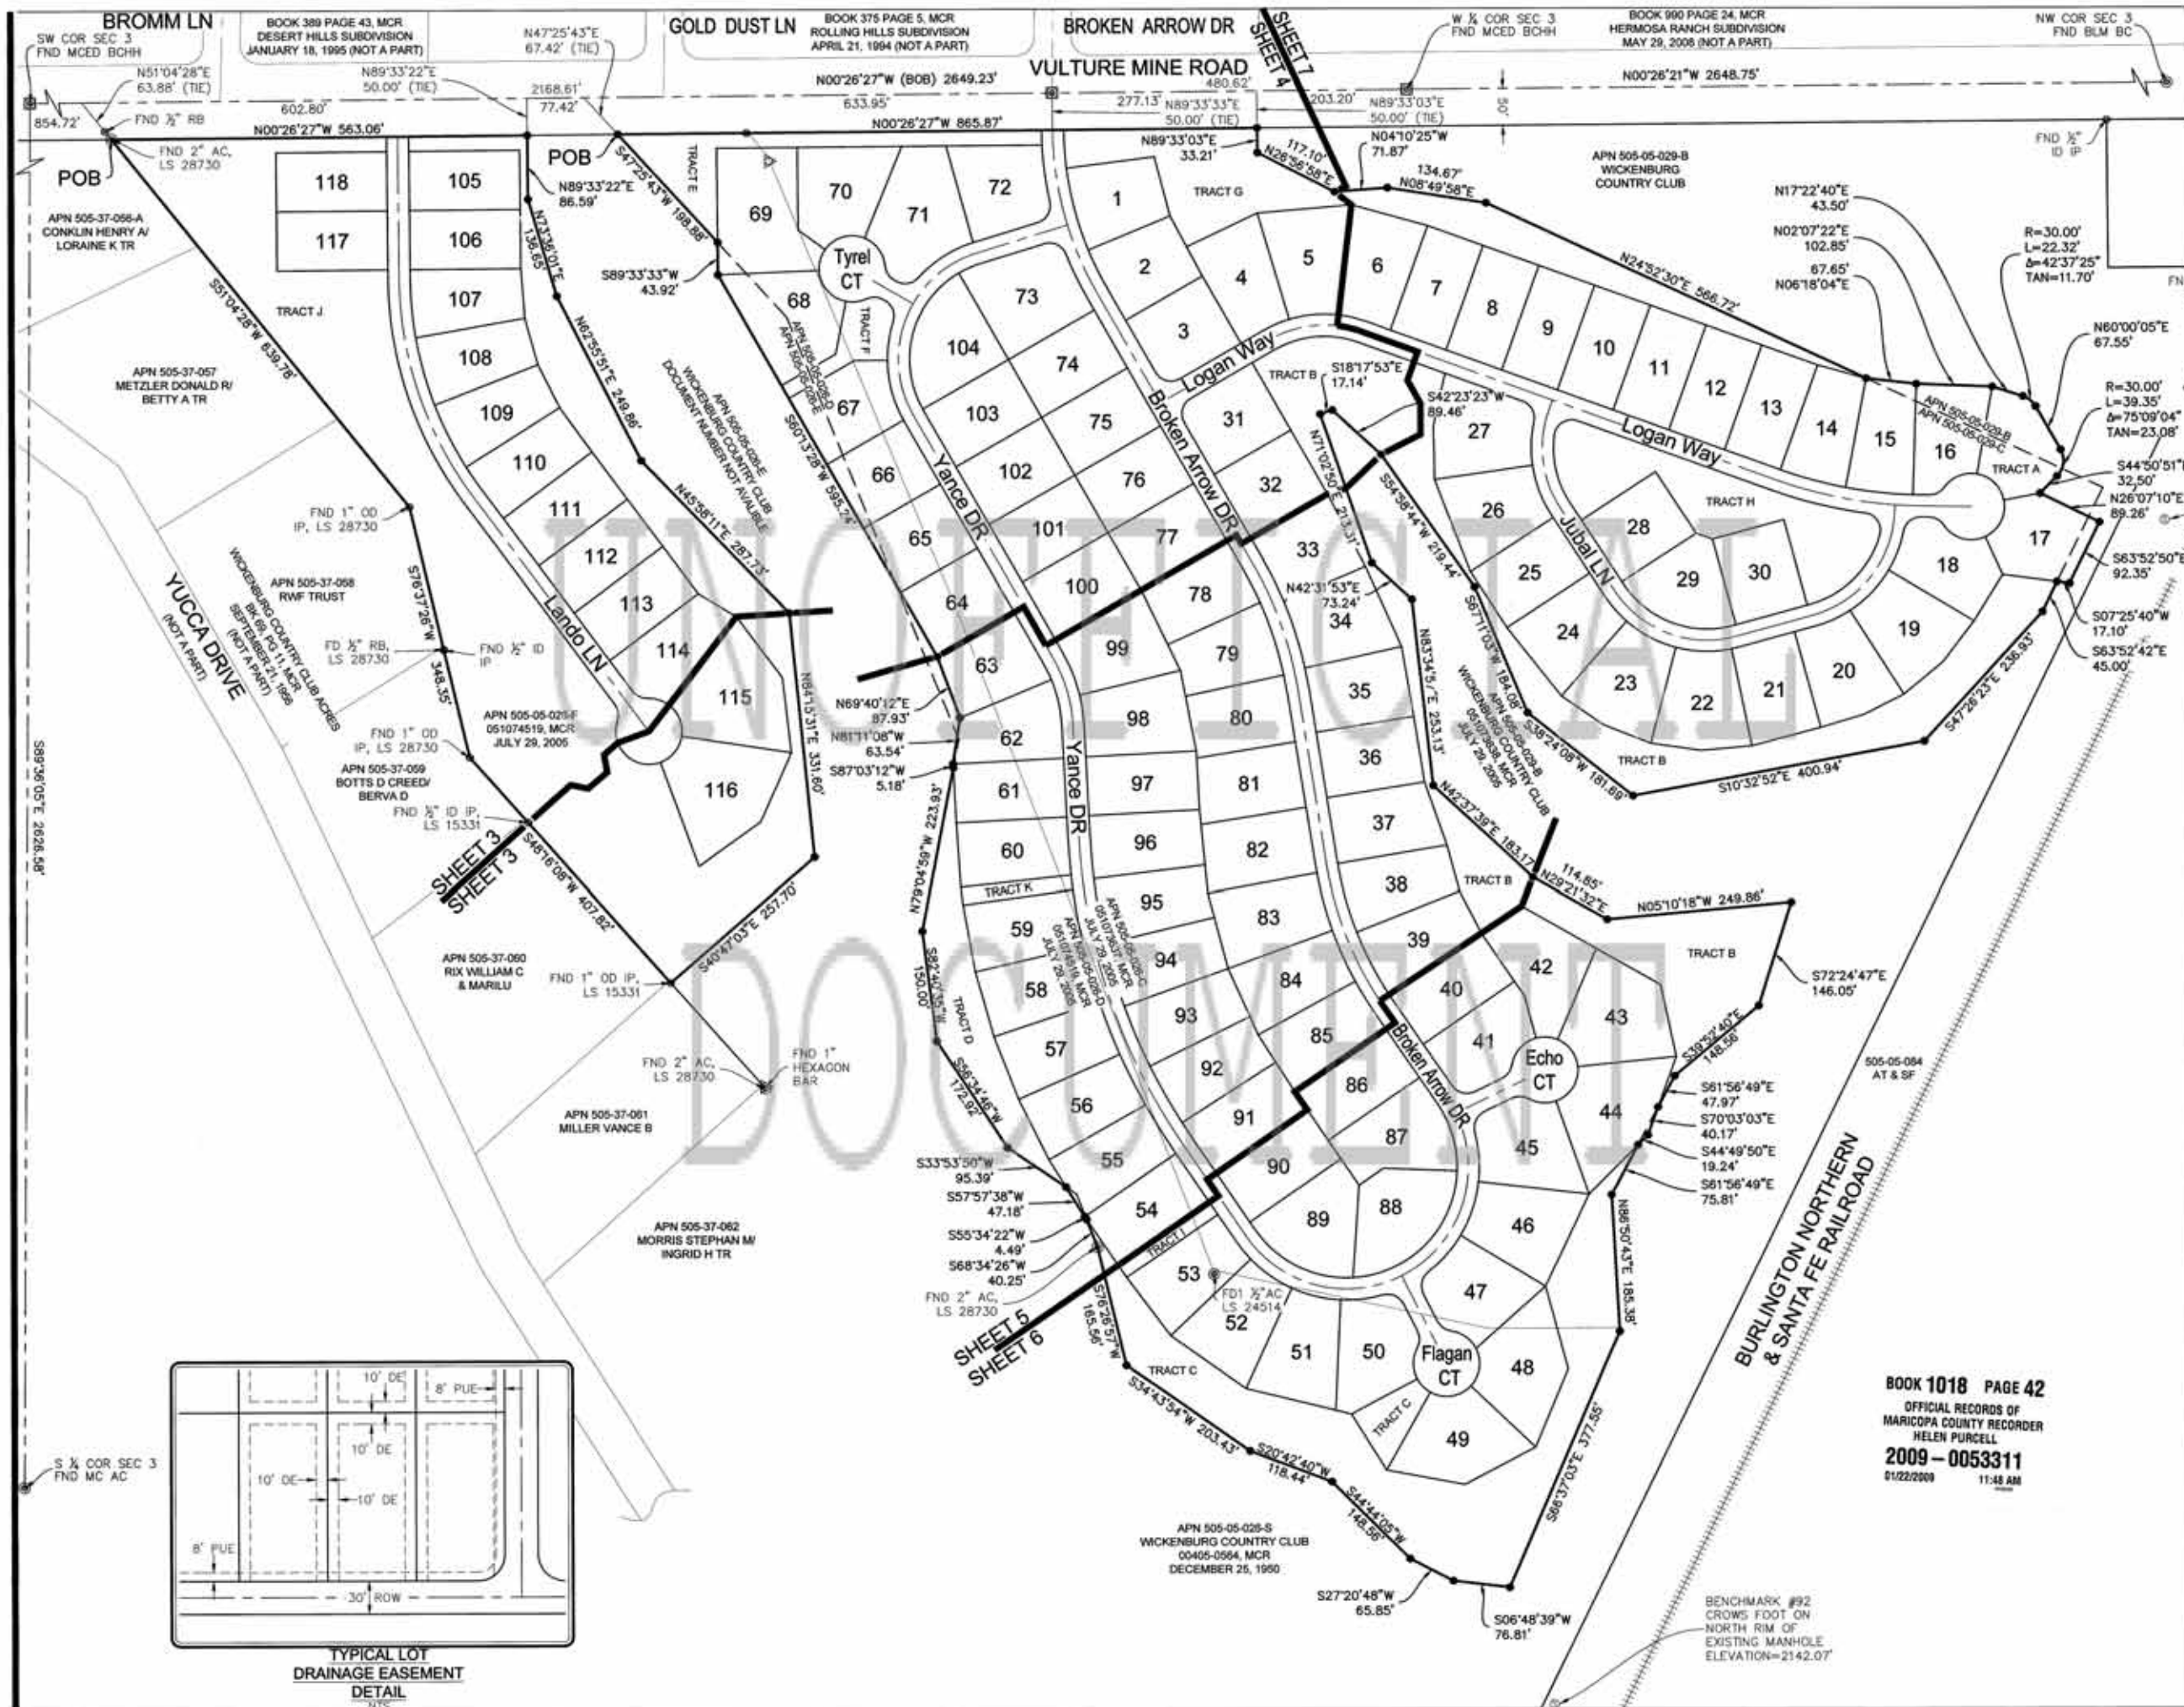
BROMM LN
BOOK 389 PAGE 43, MCR
DESERT HILLS SUBDIVISION
JANUARY 18, 1995 (NOT A PART)
N47°25'43"E
67.42' (TIE)
GOLD DUST LN
BOOK 375 PAGE 5, MCR
ROLLING HILLS SUBDIVISION
APRIL 21, 1994 (NOT A PART)
BROKEN ARROW DR
SHEET 7
SHEET 4
W ¼ COR SEC 3
FND MCED BCHH
BOOK 990 PAGE 24, MCR
HERMOSA RANCH SUBDIVISION
MAY 29, 2008 (NOT A PART)
NW COR SEC 3
FND BLM BC

SW COR SEC 3
FND MCED BCHH
N51°04'28"E
63.88' (TIE)
N89°33'22"E
50.00' (TIE)
2168.61'
77.42'
N00°26'27"W (BOB) 2649.23'
VULTURE MINE ROAD
480.62'
N00°26'21"W 2648.75'
854.72'
602.80'
FND ½" RB
633.95'
277.13'
N89°33'33"E
50.00' (TIE)
203.20'
N89°33'03"E
50.00' (TIE)
50'
N00°26'27"W 563.06'
N00°26'27"W 865.87'
N89°33'03"E
33.21'
N04°10'25"W
71.87'
FND ½"
ID IP
FND 2" AC,
LS 28730
POB
POB
TRACT E
117.10'
N26°56'58"E
134.67'
N08°49'58"E
APN 505-05-029-B
WICKENBURG
COUNTRY CLUB
N89°33'22"E
86.59'
S47°25'43"W 198.88'
N17°22'40"E
43.50'
118
105
70
72
69
71
1
TRACT G
APN 505-37-056-A
CONKLIN HENRY A/
LORAINE K TR
117
106
N73°36'01"E
136.63'
Tyrel
CT
N02°07'22"E
102.85'
R=30.00'
L=22.32'
Δ=42°37'25"
TAN=11.70'
S89°33'33"W
43.92'
2
4
5
6
7
N24°52'30"E 566.72'
67.65'
N06°18'04"E
FN
107
68
73
8
9
S51°04'28"W 839.78'
TRACT J
N62°35'51"E 249.88'
APN 505-05-026-D
APN 505-05-026-E
TRACT F
104
3
Logan Way
10
11
12
N60°00'05"E
67.55'
APN 505-37-057
METZLER DONALD R/
BETTY A TR
108
WICKENBURG COUNTRY CLUB
DOCUMENT NUMBER NOT AVAILIBLE
APN 505-05-026-E
74
TRACT B
S18°17'53"E
17.14'
S42°23'23"W
89.46'
13
14
15
R=30.00'
L=39.35'
Δ=75°09'04"
TAN=23.08'
109
67
103
75
31
27
Logan Way
APN 505-05-029-B
APN 505-05-029-C
16
TRACT A
S44°50'51"
32.50'
110
S60°13'28"W 595.24'
66
Yance DR
102
76
Broken Arrow DR
32
N71°02'50"E 213.31'
S54°56'44"W 219.44'
26
TRACT H
N26°07'10"E
89.26'
111
N45°58'11"E 287.73'
65
101
77
33
Jubal LN
28
FND 1" OD
IP, LS 28730
112
100
25
29
30
17
S63°52'50"E
92.35'
APN 505-37-058
RWF TRUST
WICKENBURG COUNTRY CLUB ACRES
BK 69 PG 11, MCR
SEPTEMBER 21, 1956
(NOT A PART)
113
64
78
N42°31'53"E
73.24'
34
18
S76°37'26"W
Lando LN
YUCCA DRIVE
(NOT A PART)
FD ½" RB,
LS 28730
FND ½" ID
IP
114
99
79
S67°11'03"W 184.08'
N83°34'15"E 253.13'
24
19
S07°25'40"W
17.10'
S63°52'42"E
45.00'
348.35'
115
N84°15'31"E 331.60'
63
N69°40'12"E
87.93'
35
APN 505-05-029-B
WICKENBURG COUNTRY CLUB
051074638, MCR
JULY 29, 2005
23
22
21
20
S47°26'23"E 236.93'
APN 505-05-026-F
051074519, MCR
JULY 29, 2005
FND 1" OD
IP, LS 28730
N81°11'08"W
63.54'
62
98
80
S58°24'08"W 181.89'
TRACT B
APN 505-37-059
BOTTS D CREED/
BERVA D
S87°03'12"W
5.18'
36
S10°32'52"E 400.94'
S89°36'05"E 2626.58'
116
61
97
81
FND ½" ID IP,
LS 15331
N79°04'59"W 223.93'
Yance DR
37
N42°37'39"E 183.17'
60
96
82
SHEET 3
SHEET 3
S48°16'09"W 407.82'
S40°47'03"E 257.70'
TRACT K
APN 505-05-026-C
051074637, MCR
JULY 29, 2005
APN 505-05-026-D
051074516, MCR
JULY 29, 2005
38
TRACT B
114.85'
N29°21'32"E
N05°10'18"W 249.86'
59
95
83
39
TRACT B
APN 505-37-060
RIX WILLIAM C
& MARILU
FND 1" OD IP,
LS 15331
S82°40'35"W
150.00'
TRACT D
94
42
S72°24'47"E
146.05'
58
84
40
93
43
57
85
41
Echo
CT
S39°52'40"E
148.56'
505-05-084
AT & SF
FND 2" AC,
LS 28730
FND 1"
HEXAGON
BAR
S56°34'46"W
172.92'
92
86
S61°56'49"E
47.97'
56
44
S70°03'03"E
40.17'
APN 505-37-061
MILLER VANCE B
91
87
45
S44°49'50"E
19.24'
S61°56'49"E
75.81'
S33°53'50"W
95.39'
55
90
BURLINGTON NORTHERN
& SANTA FE RAILROAD
S57°57'38"W
47.18'
54
89
88
46
N86°50'43"E 185.38'
S55°34'22"W
4.49'
S68°34'26"W
40.25'
APN 505-37-062
MORRIS STEPHAN M/
INGRID H TR
TRACT I
53
FD1 ½"AC
LS 24514
47
FND 2" AC,
LS 28730
52
51
50
Flagan
CT
48
SHEET 5
SHEET 6
S76°26'57"W
165.56'
TRACT C
BOOK 1018 PAGE 42
OFFICIAL RECORDS OF
MARICOPA COUNTY RECORDER
HELEN PURCELL
2009 – 0053311
01/22/2009 11:48 AM
10' DE
8' PUE
TRACT C
49
S34°43'54"W 203.43'
S20°42'40"W
118.44'
S86°37'03"E 377.55'
10' DE
S ¼ COR SEC 3
FND MC AC
10' DE
10' DE
S44°44'05"W
148.56'
APN 505-05-026-S
WICKENBURG COUNTRY CLUB
00405-0564, MCR
DECEMBER 25, 1950
8' PUE
30' ROW
S27°20'48"W
65.85'
BENCHMARK #92
CROWS FOOT ON
NORTH RIM OF
EXISTING MANHOLE
ELEVATION=2142.07'
S06°48'39"W
76.81'
TYPICAL LOT
DRAINAGE EASEMENT
DETAIL
NTS
UNOFFICIAL
DOCUMENT